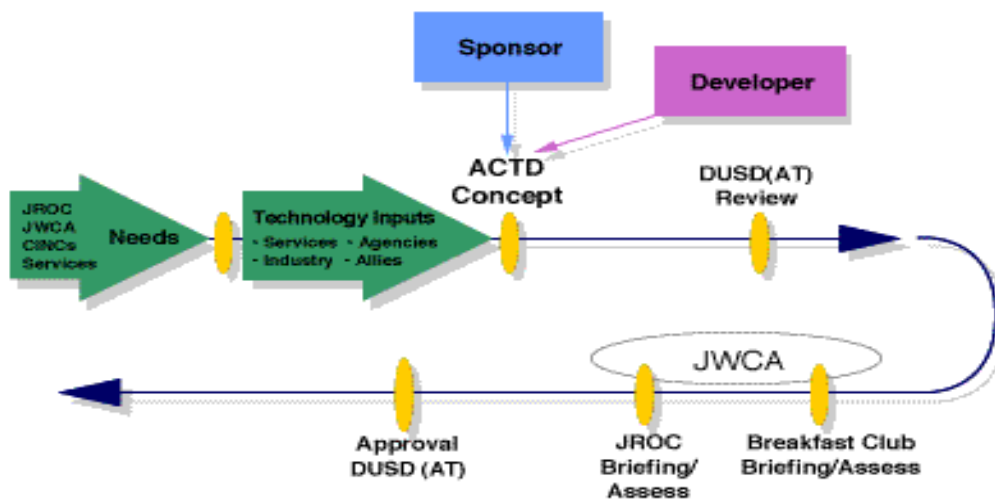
Sponsor

Developer

ACTD Concept

DUSD(AT) Review

JROC
JWCA
CINCs
Services

Needs

Technology Inputs
- Services - Agencies
- Industry - Allies

JWCA

Approval DUSD (AT)

JROC Briefing/ Assess

Breakfast Club Briefing/Assess